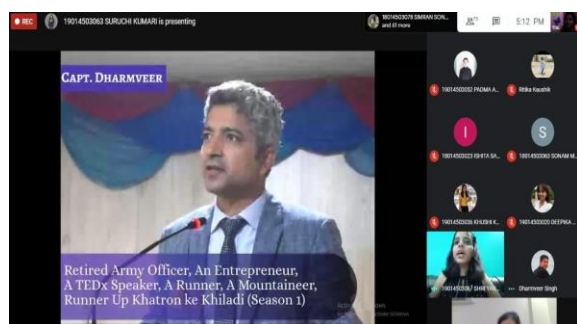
REC

19014503063 SURUCHI KUMARI is presenting

19014503078 SIMRAN SON... and 61 more

5:12 PM

CAPT. DHARMVEER

Retired Army Officer, An Entrepreneur, A TEDx Speaker, A Runner, A Mountaineer, Runner Up Khatron ke Khiladi (Season 1)

19014503052 PADMA A...

Ritika Kaushik

I

S

19014503023 ISHITA SA...

19014503063 SONAM M...

19014503036 KHUSHI K...

19014503020 DEEPIKA ...

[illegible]

Dharmveer Singh